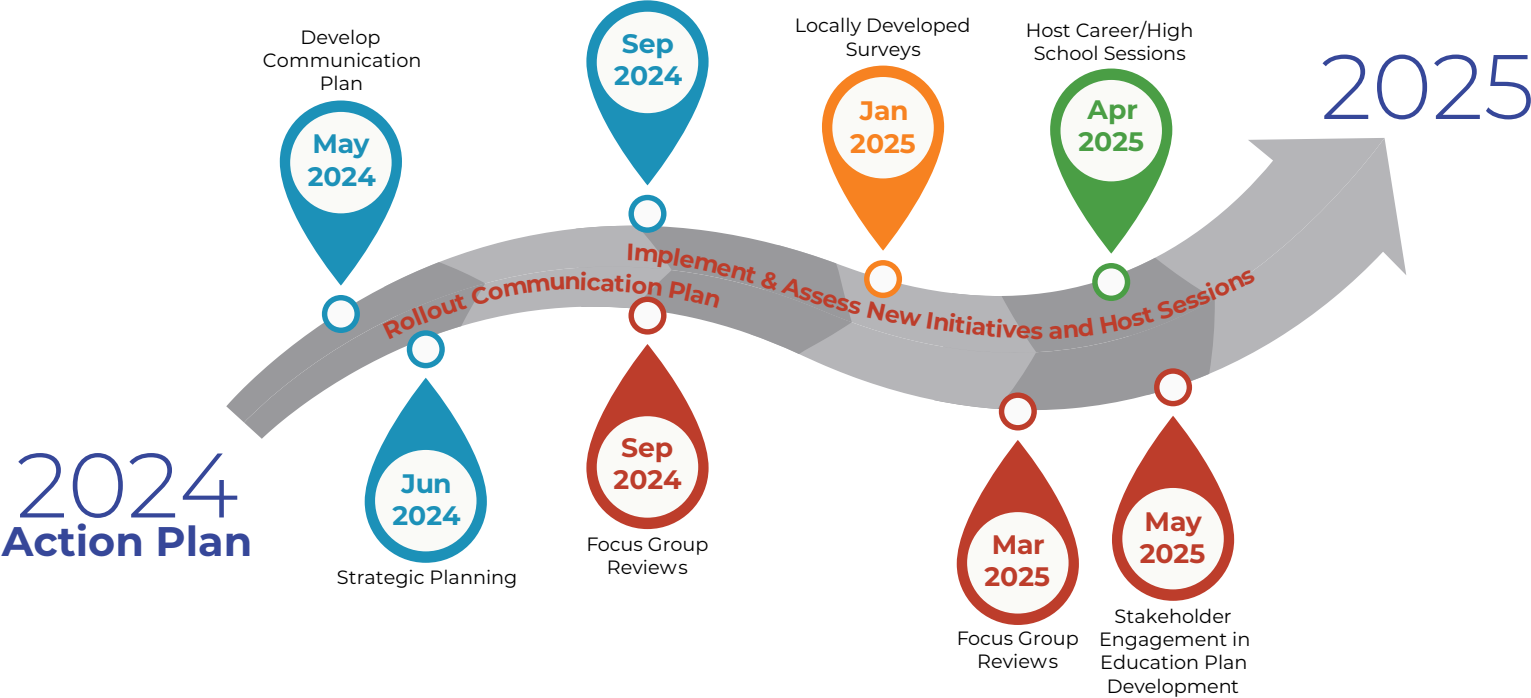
Develop Communication Plan

May 2024

Sep 2024

Locally Developed Surveys

Jan 2025

Host Career/High School Sessions

Apr 2025

2025

Rollout Communication Plan

Implement & Assess New Initiatives and Host Sessions

2024
Action Plan

Jun 2024

Strategic Planning

Sep 2024

Focus Group Reviews

Mar 2025

Focus Group Reviews

May 2025

Stakeholder Engagement in Education Plan Development